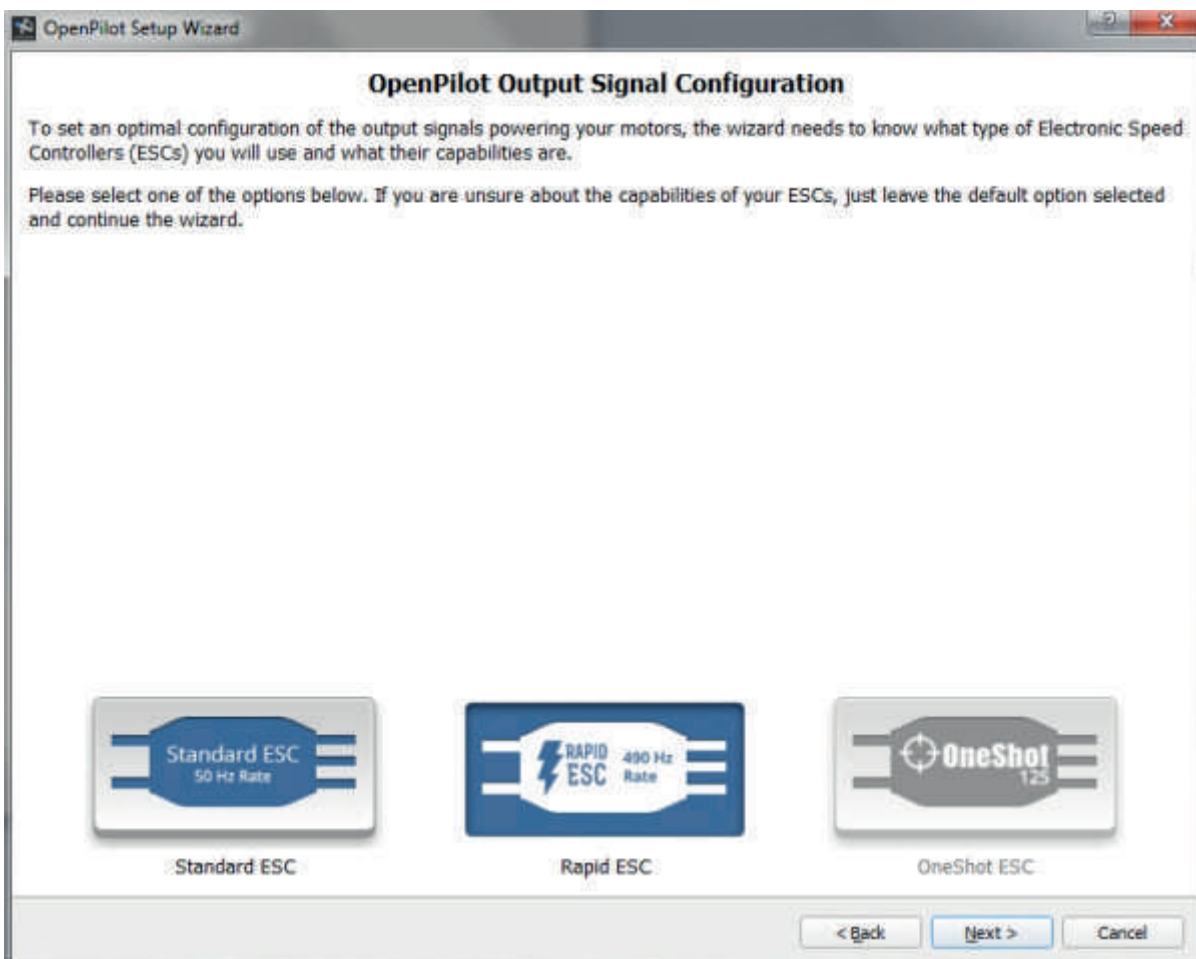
OpenPilot Setup Wizard

?

X

OpenPilot Output Signal Configuration

To set an optimal configuration of the output signals powering your motors, the wizard needs to know what type of Electronic Speed Controllers (ESCs) you will use and what their capabilities are.

Please select one of the options below. If you are unsure about the capabilities of your ESCs, just leave the default option selected and continue the wizard.

Standard ESC
50 Hz Rate

Standard ESC

RAPID ESC
490 Hz Rate

Rapid ESC

OneShot
125

OneShot ESC

< Back

Next >

Cancel